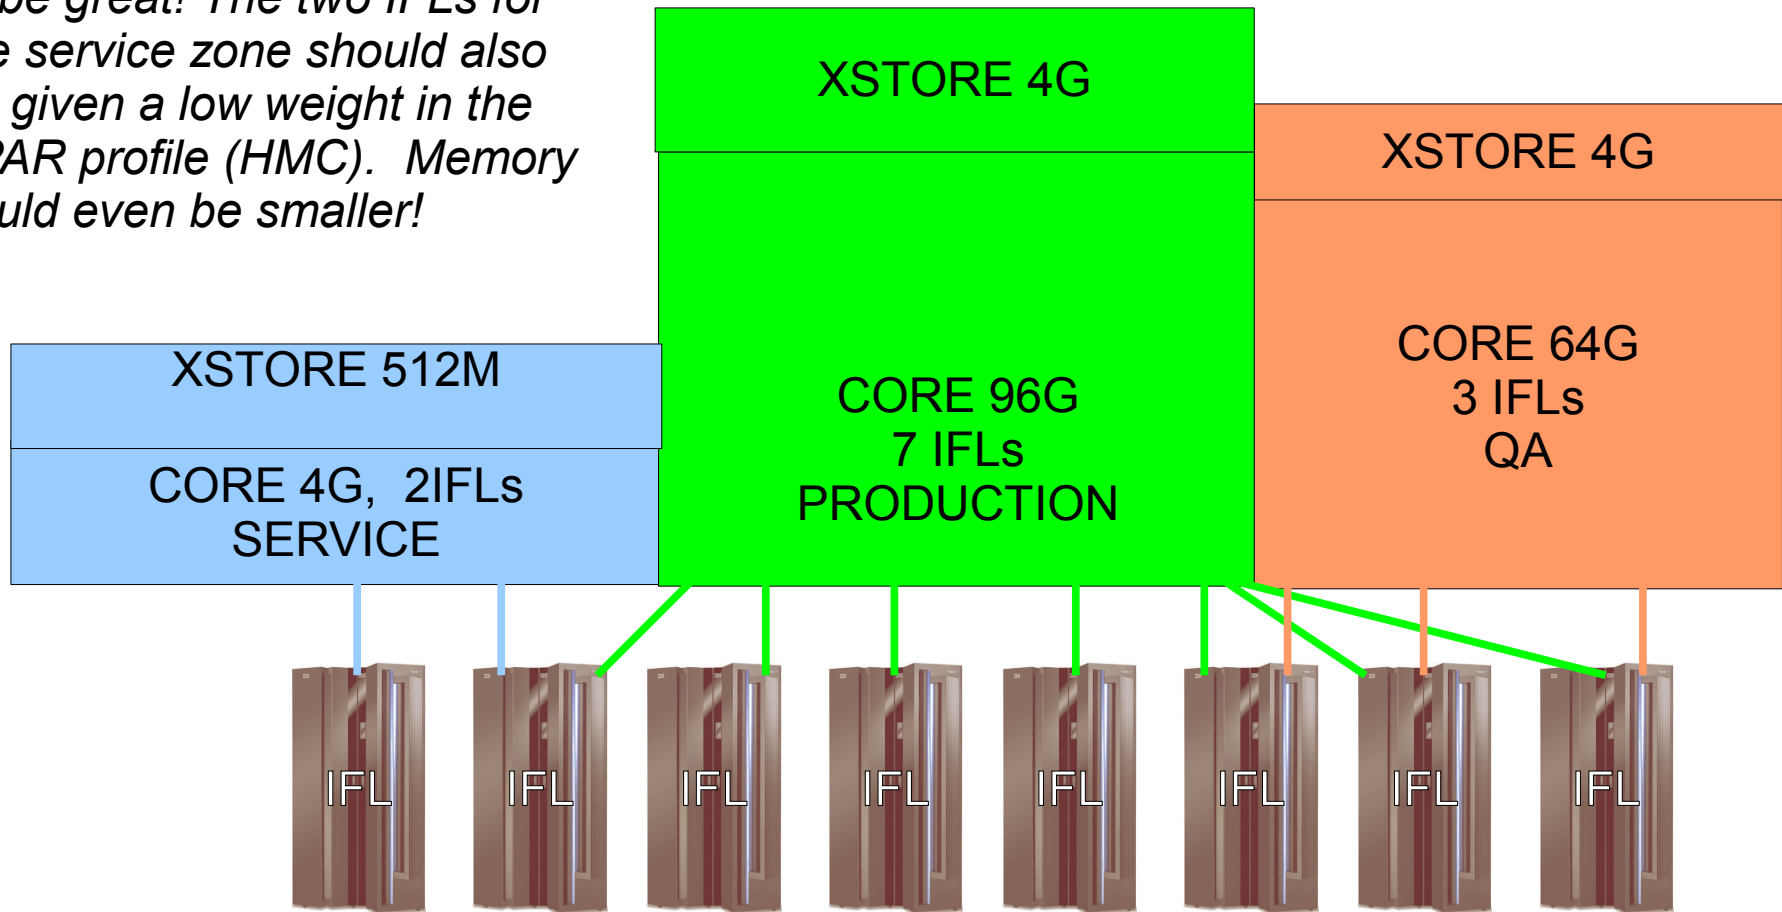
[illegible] be great! The two IFLs for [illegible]e service zone should also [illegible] given a low weight in the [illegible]AR profile (HMC). Memory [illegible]uld even be smaller!

XSTORE 4G

XSTORE 4G

XSTORE 512M

CORE 96G
7 IFLs
PRODUCTION

CORE 64G
3 IFLs
QA

CORE 4G, 2IFLs
SERVICE

IFL IFL IFL IFL IFL IFL IFL IFL